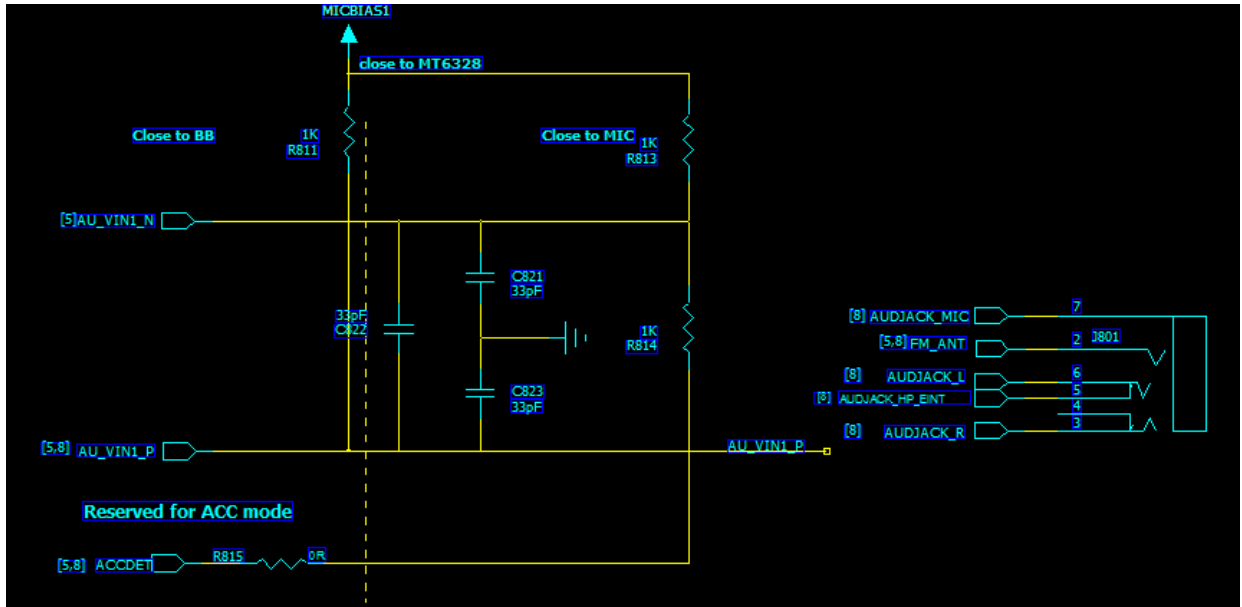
MICBIAS1

close to MT6328

Close to BB

1K
R811

Close to MIC

1K
R813

[5]AU_VIN1_N

C821
33pF

33pF
C822

1K
R814

C823
33pF

[8] AUDJACK_MIC
7
[5,8] FM_ANT
2
J801
[8] AUDJACK_L
6
5
[8] AUDJACK_HP_EINT
4
3
[8] AUDJACK_R

[5,8] AU_VIN1_P

AU_VIN1_P

Reserved for ACC mode

[5,8] ACCDET
R815
0R